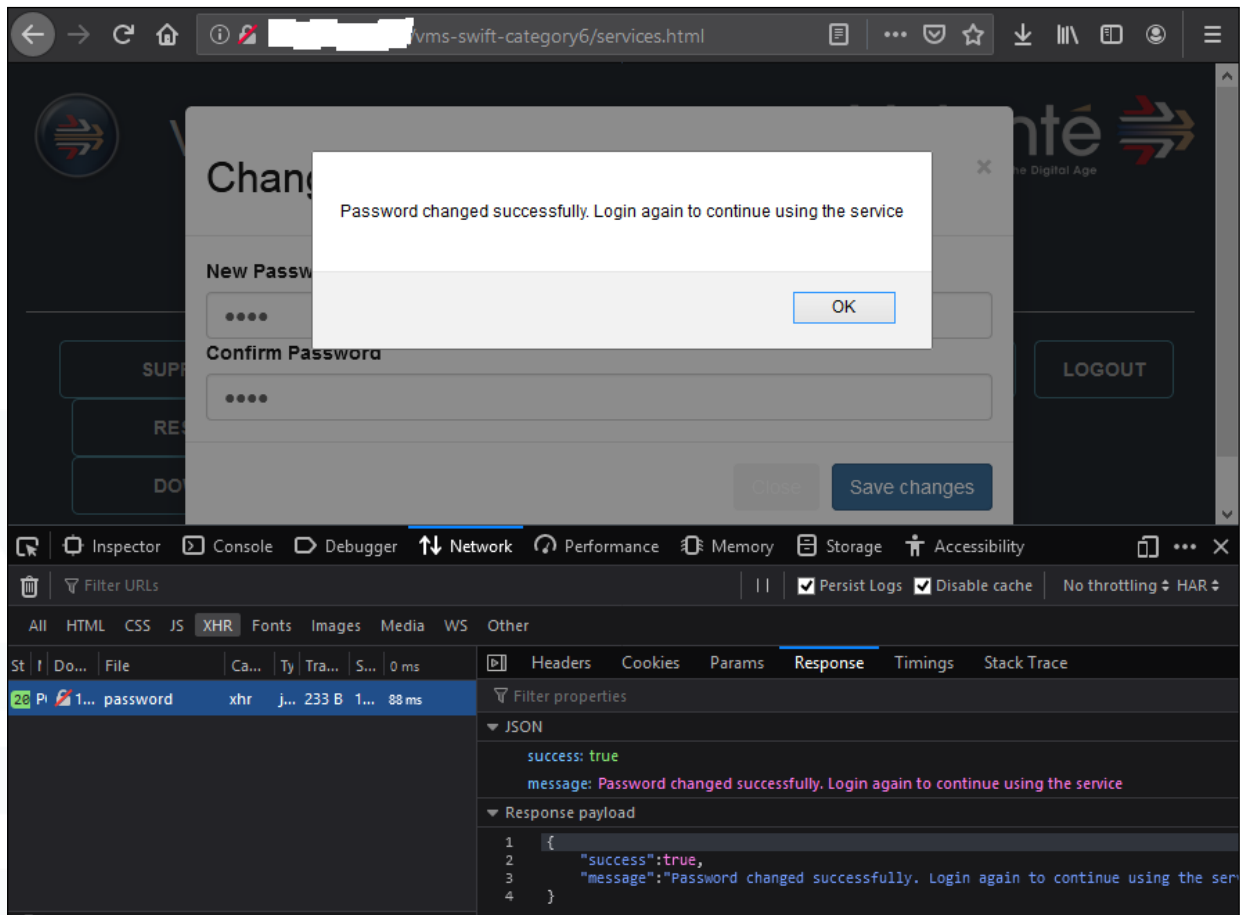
/vms-swift-category6/services.html

nté
he Digital Age

Chang

New Passw
••••
Confirm Password
••••

SUP
RES
DOV
LOGOUT

Close
Save changes

Password changed successfully. Login again to continue using the service

OK

Inspector Console Debugger Network Performance Memory Storage Accessibility

Filter URLs
Persist Logs Disable cache No throttling HAR

All HTML CSS JS XHR Fonts Images Media WS Other

| St | I | Do... | File | Ca... | Ty | Tra... | S... | 0 ms |
|---|---|---|---|---|---|---|---|---|
| 20 | P | 1... | password | xhr | j... | 233 B | 1... | 88 ms |

Headers Cookies Params Response Timings Stack Trace

Filter properties

JSON
success: true
message: Password changed successfully. Login again to continue using the service

Response payload
1 {
2 "success":true,
3 "message":"Password changed successfully. Login again to continue using the serv
4 }